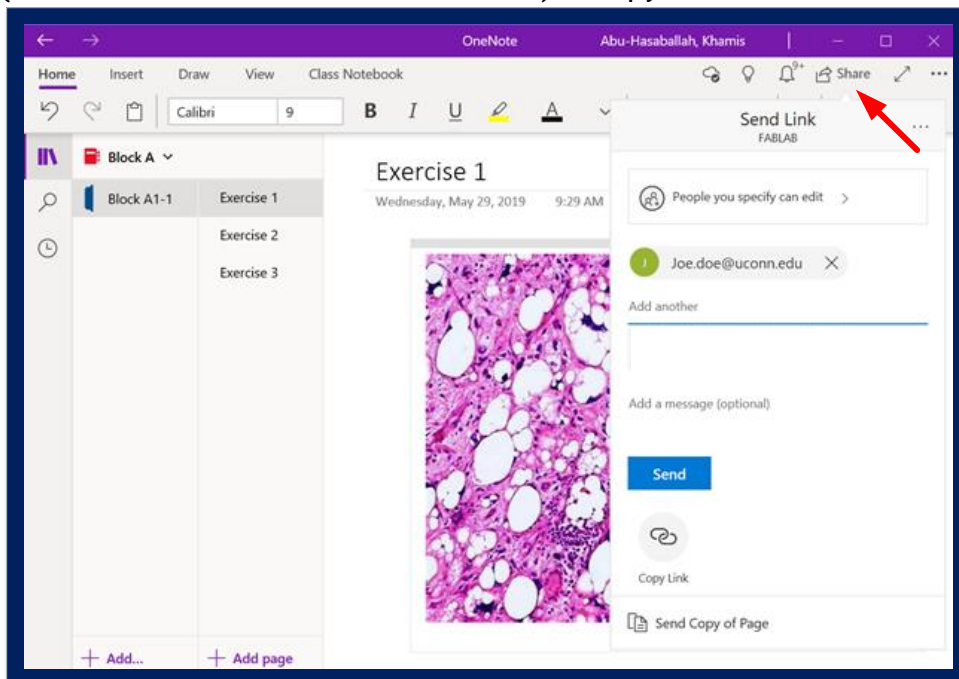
OneNote
Abu-Hasaballah, Khamis

Home Insert Draw View Class Notebook

Share

Calibri 9

B I U A

Block A

Block A1-1

Exercise 1
Exercise 2
Exercise 3

Exercise 1
Wednesday, May 29, 2019 9:29 AM

Send Link
FABLAB

People you specify can edit

Joe.doe@uconn.edu

Add another

Add a message (optional)

Send

Copy Link

Send Copy of Page

+ Add...
+ Add page